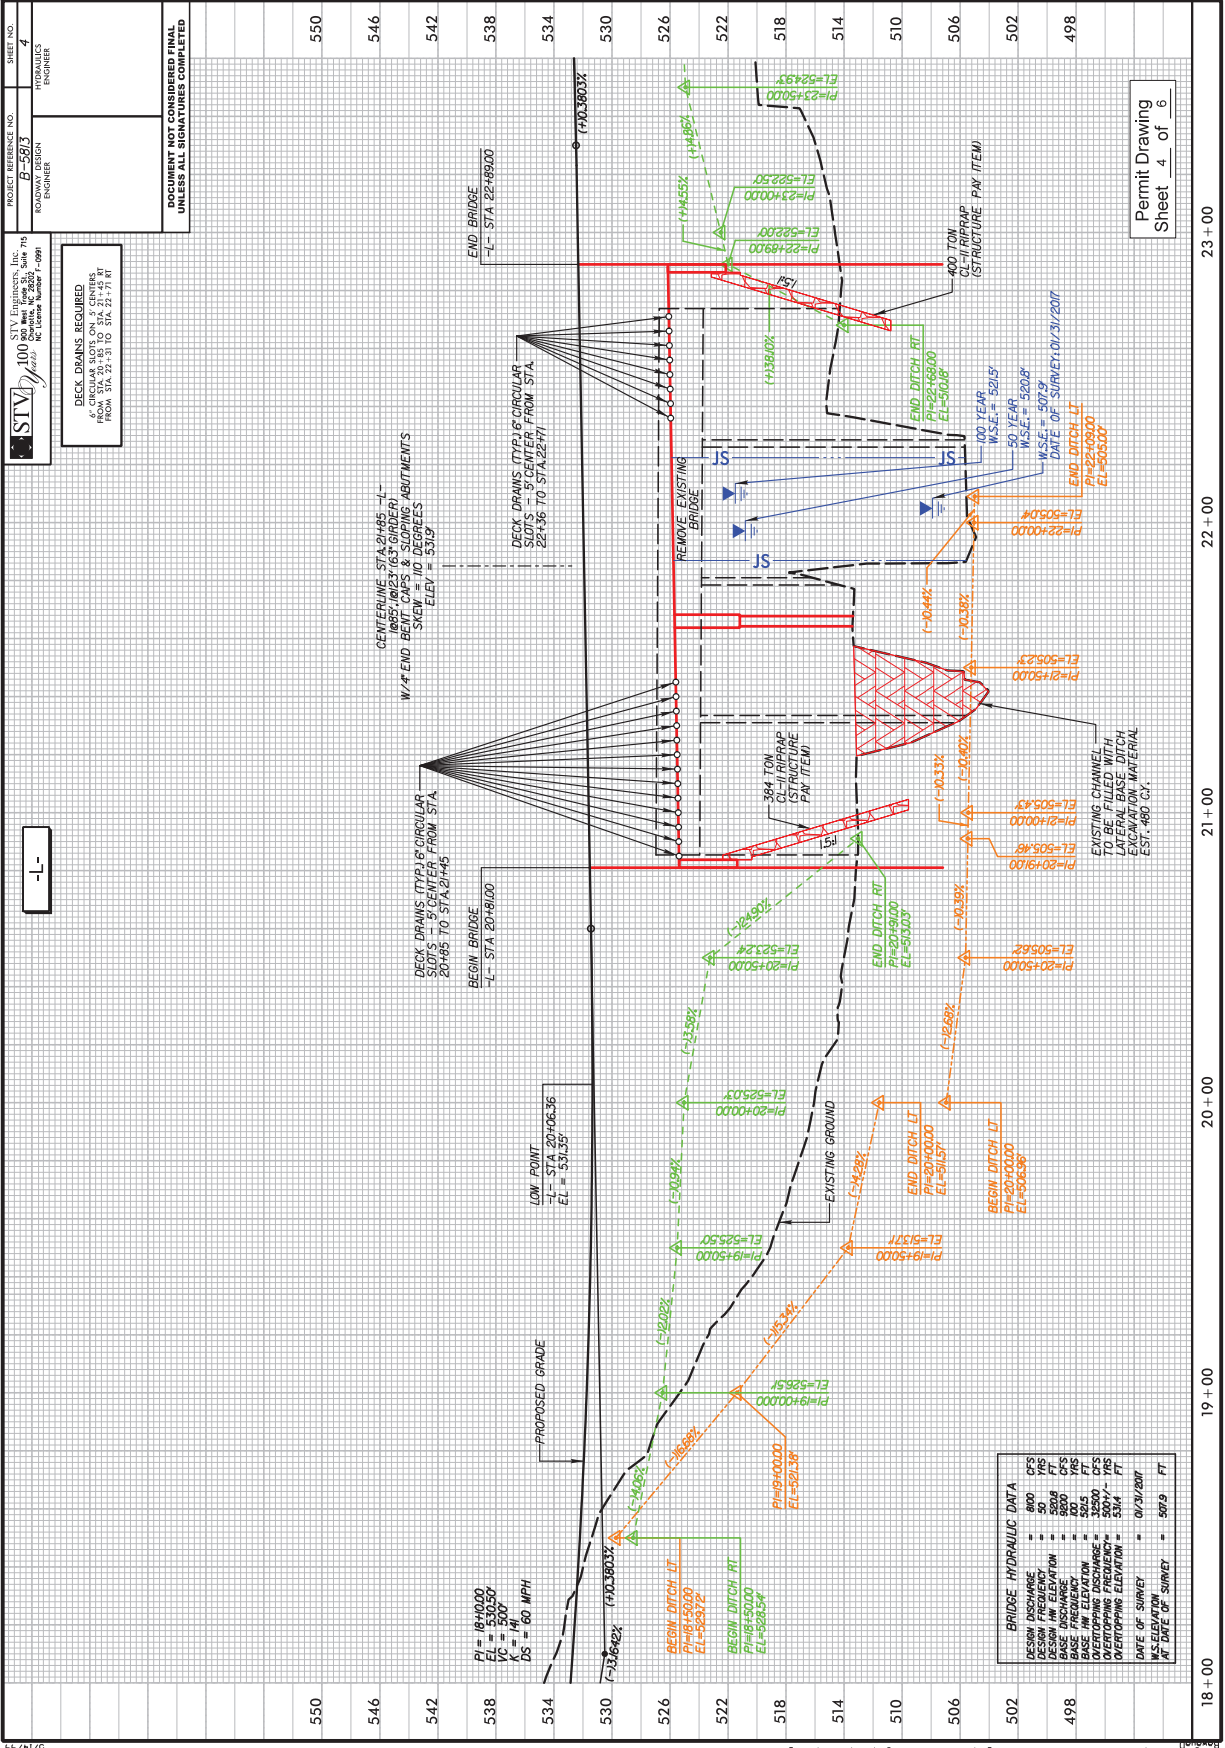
PROJECT REFERENCE NO.
B-5813
SHEET NO.
4
ROADWAY DESIGN ENGINEER
HYDRAULICS ENGINEER

DOCUMENT NOT CONSIDERED FINAL UNLESS ALL SIGNATURES COMPLETED

STV Engineers, Inc.
900 West Trade St., Suite 715
Charlotte, NC 28202
NC License Number F-0991

DECK DRAINS REQUIRED
6" CIRCULAR SLOTS ON 5' CENTERS
FROM STA. 20+85 TO STA. 21+45 RT
FROM STA. 22+36 TO STA. 22+71 RT

-L-

Permit Drawing
Sheet 4 of 6

550
546
542
538
534
530
526
522
518
514
510
506
502
498

18+00
19+00
20+00
21+00
22+00
23+00

PI = 18+10.00
EL = 530.50'
VC = 500'
K = 141
DS = 60 MPH

(-)3.1642%
(+)0.3803%

PROPOSED GRADE

LOW POINT
-L- STA 20+06.36
EL = 531.35'

BEGIN BRIDGE
-L- STA 20+81.00

END BRIDGE
-L- STA 22+89.00

DECK DRAINS (TYP.) 6" CIRCULAR SLOTS - 5' CENTER FROM STA 20+85 TO STA 21+45

DECK DRAINS (TYP.) 6" CIRCULAR SLOTS - 5' CENTER FROM STA 22+36 TO STA 22+71

CENTERLINE STA 21+85 -L-
1@85', 1@123' (63" GIRDER)
W/ 4' END BENT CAPS & SLOPING ABUTMENTS
SKEW = 110 DEGREES
ELEV = 531.9'

REMOVE EXISTING BRIDGE

384 TON CL-II RIPRAP (STRUCTURE PAY ITEM)

400 TON CL-II RIPRAP (STRUCTURE PAY ITEM)

1.5:1
1.5:1

EXISTING GROUND

EXISTING CHANNEL TO BE FILLED WITH LATERAL BASE DITCH EXCAVATION MATERIAL EST. 480 CY.

JS
JS
JS

100 YEAR W.S.E. = 521.5'
50 YEAR W.S.E. = 520.8'
W.S.E. = 507.9'
DATE OF SURVEY: 01/31/2017

BEGIN DITCH LT
PI=18+50.00
EL=529.72'

BEGIN DITCH RT
PI=18+50.00
EL=528.54'

(-)4.06%
(-)6.69%

PI=19+00.00
EL=526.57'

PI=19+00.00
EL=521.38'

(-)2.02%
(-)15.34%

PI=19+50.00
EL=525.50'

PI=19+50.00
EL=513.77'

(-)0.94%
(-)4.28%

PI=20+00.00
EL=525.03'

END DITCH LT
PI=20+00.00
EL=511.57'

BEGIN DITCH LT
PI=20+00.00
EL=506.86'

(-)3.59%
(-)2.68%

PI=20+50.00
EL=523.24'

PI=20+50.00
EL=505.69'

(-)2.49%
(-)0.39%

END DITCH RT
PI=20+91.00
EL=513.03'

PI=20+91.00
EL=505.48'

(-)0.33%

PI=21+00.00
EL=505.43'

(-)0.40%

PI=21+50.00
EL=505.23'

(-)0.38%
(-)0.44%

PI=22+00.00
EL=505.04'

END DITCH LT
PI=22+09.00
EL=505.00'

END DITCH RT
PI=22+68.00
EL=510.18'

(+)38.01%

PI=22+89.00
EL=522.00'

(+)4.55%

PI=23+00.00
EL=522.50'

(+)4.86%

PI=23+50.00
EL=524.93'

BRIDGE HYDRAULIC DATA
DESIGN DISCHARGE = 8100 CFS
DESIGN FREQUENCY = 50 YRS
DESIGN HW ELEVATION = 520.8 FT
BASE DISCHARGE = 9200 CFS
BASE FREQUENCY = 100 YRS
BASE HW ELEVATION = 521.5 FT
OVERTOPPING DISCHARGE = 32500 CFS
OVERTOPPING FREQUENCY = 500+ YRS
OVERTOPPING ELEVATION = 534.4 FT
DATE OF SURVEY = 01/31/2017
W.S.ELEVATION AT DATE OF SURVEY = 507.9 FT